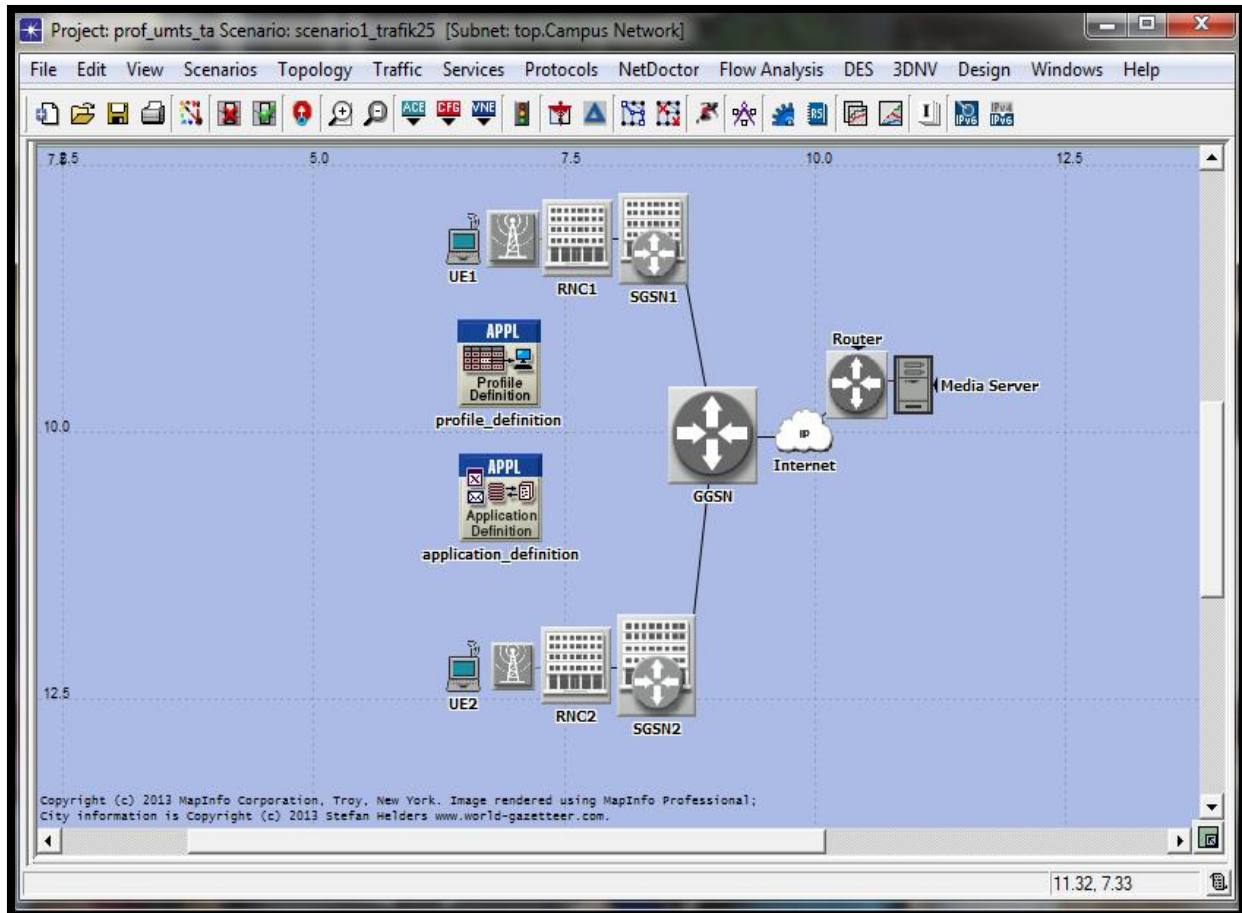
Project: prof_umts_ta Scenario: scenario1_trafik25 [Subnet: top.Campus Network]

File Edit View Scenarios Topology Traffic Services Protocols NetDoctor Flow Analysis DES 3DNV Design Windows Help

ACE CFG VNE RS IPv6 IPv4 IPv6

7.5 5.0 7.5 10.0 12.5

UE1 RNC1 SGSN1

APPL Profile Definition profile_definition

Router Media Server

10.0

IP Internet

GGSN

APPL Application Definition application_definition

12.5

UE2 RNC2 SGSN2

Copyright (c) 2013 MapInfo Corporation, Troy, New York. Image rendered using MapInfo Professional; City information is Copyright (c) 2013 Stefan Helders www.world-gazetteer.com.

11.32, 7.33